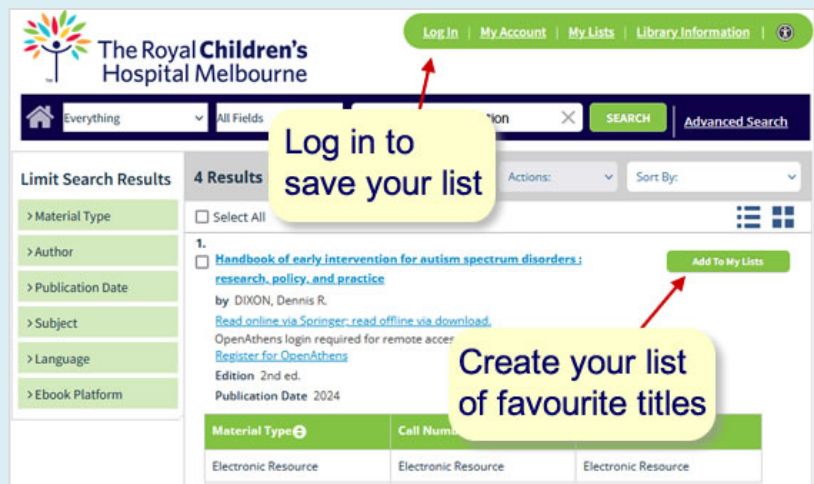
The Royal Children's Hospital Melbourne

Log In | My Account | My Lists | Library Information |

Everything

All Fields

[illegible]tion

SEARCH

Advanced Search

Log in to save your list

Limit Search Results

4 Results

Actions:

Sort By:

> Material Type

Select All

> Author

> Publication Date

> Subject

> Language

> Ebook Platform

1.

Handbook of early intervention for autism spectrum disorders : research, policy, and practice

Add To My Lists

by DIXON, Dennis R.

Read online via Springer; read offline via download.

OpenAthens login required for remote acces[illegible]

Register for OpenAthens

Edition 2nd ed.

Publication Date 2024

Create your list of favourite titles

| Material Type | Call Numb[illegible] | |
|---|---|---|
| Electronic Resource | Electronic Resource | Electronic Resource |